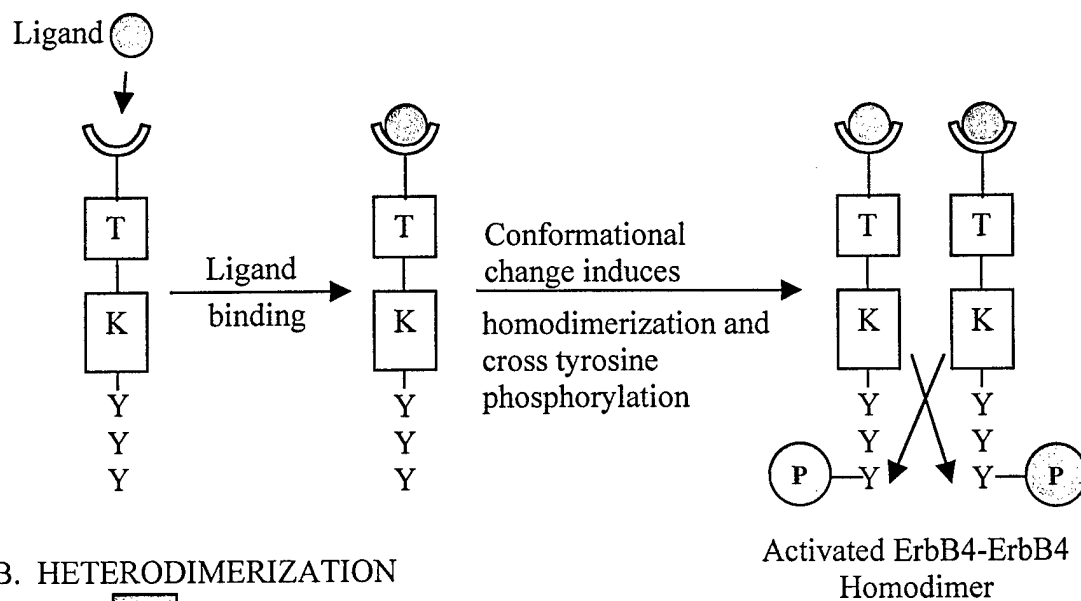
Ligand

T
K
Y
Y
Y

Ligand binding

T
K
Y
Y
Y

Conformational change induces
homodimerization and cross tyrosine phosphorylation

T
K
Y
Y
P Y

T
K
Y
Y
Y P

Activated ErbB4-ErbB4 Homodimer

B. HETERODIMERIZATION